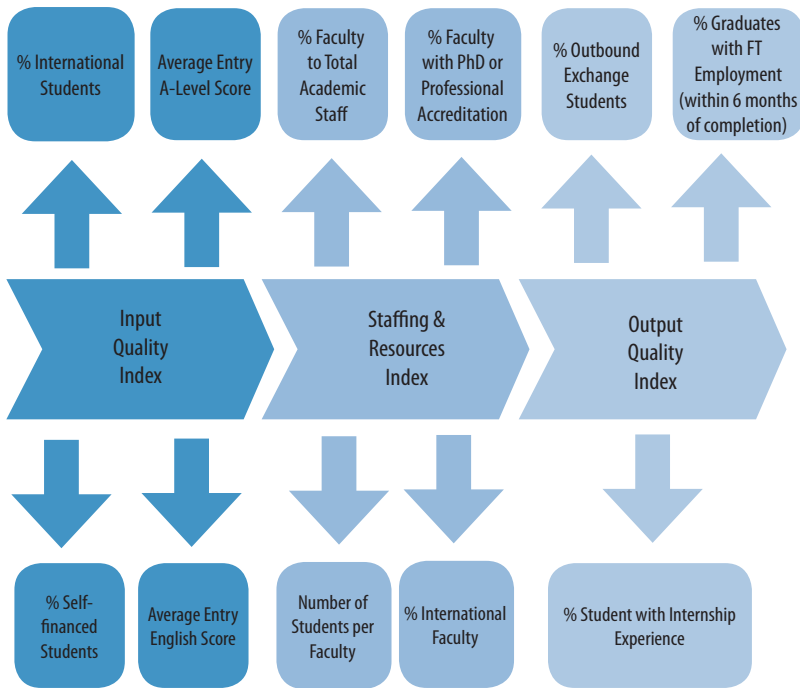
% International Students

Average Entry A-Level Score

% Faculty to Total Academic Staff

% Faculty with PhD or Professional Accreditation

% Outbound Exchange Students

% Graduates with FT Employment (within 6 months of completion)

Input Quality Index

Staffing & Resources Index

Output Quality Index

% Self-financed Students

Average Entry English Score

Number of Students per Faculty

% International Faculty

% Student with Internship Experience